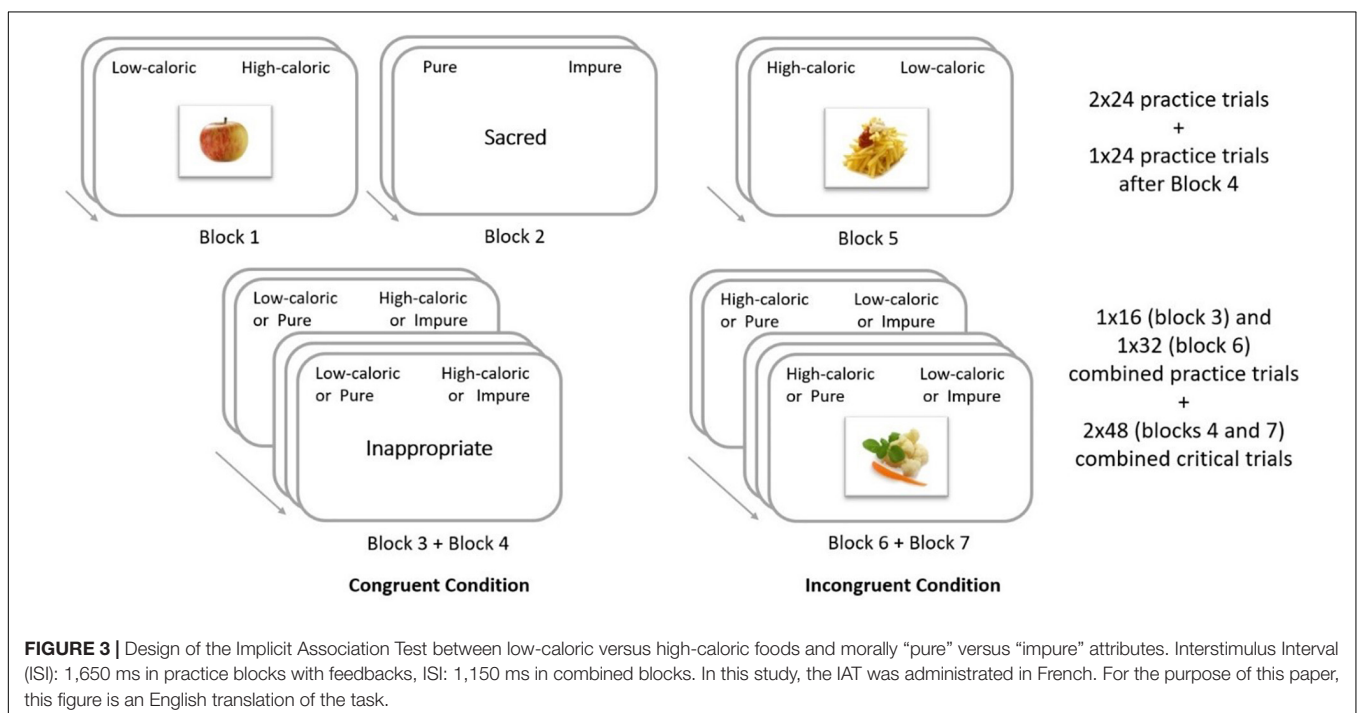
Low-caloric High-caloric

Block 1

Pure Impure

Sacred

Block 2

High-caloric Low-caloric

Block 5

2x24 practice trials
+
1x24 practice trials after Block 4

Low-caloric or Pure High-caloric or Impure

Low-caloric or Pure High-caloric or Impure

Inappropriate

Block 3 + Block 4

Congruent Condition

High-caloric or Pure Low-caloric or Impure

High-caloric or Pure Low-caloric or Impure

Block 6 + Block 7

Incongruent Condition

1x16 (block 3) and
1x32 (block 6)
combined practice trials
+
2x48 (blocks 4 and 7)
combined critical trials

**FIGURE 3 |** Design of the Implicit Association Test between low-caloric versus high-caloric foods and morally "pure" versus "impure" attributes. Interstimulus Interval (ISI): 1,650 ms in practice blocks with feedbacks, ISI: 1,150 ms in combined blocks. In this study, the IAT was administrated in French. For the purpose of this paper, this figure is an English translation of the task.